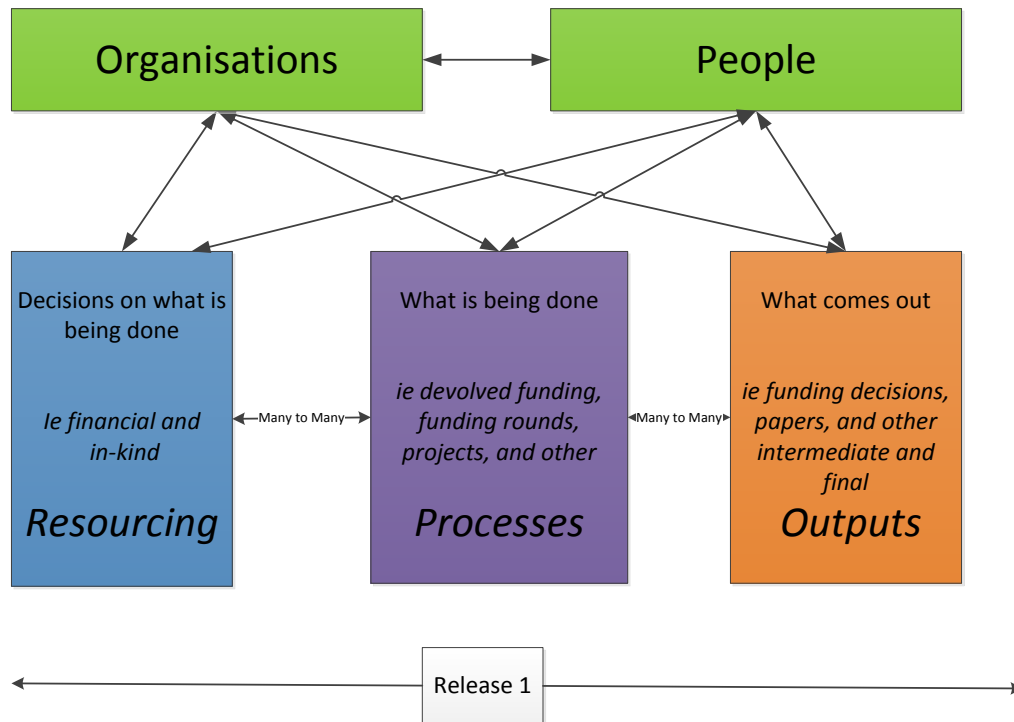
Organisations

People

Decisions on what is being done

Ie financial and in-kind

Resourcing

Many to Many

What is being done

ie devolved funding, funding rounds, projects, and other

Processes

Many to Many

What comes out

ie funding decisions, papers, and other intermediate and final

Outputs

Release 1